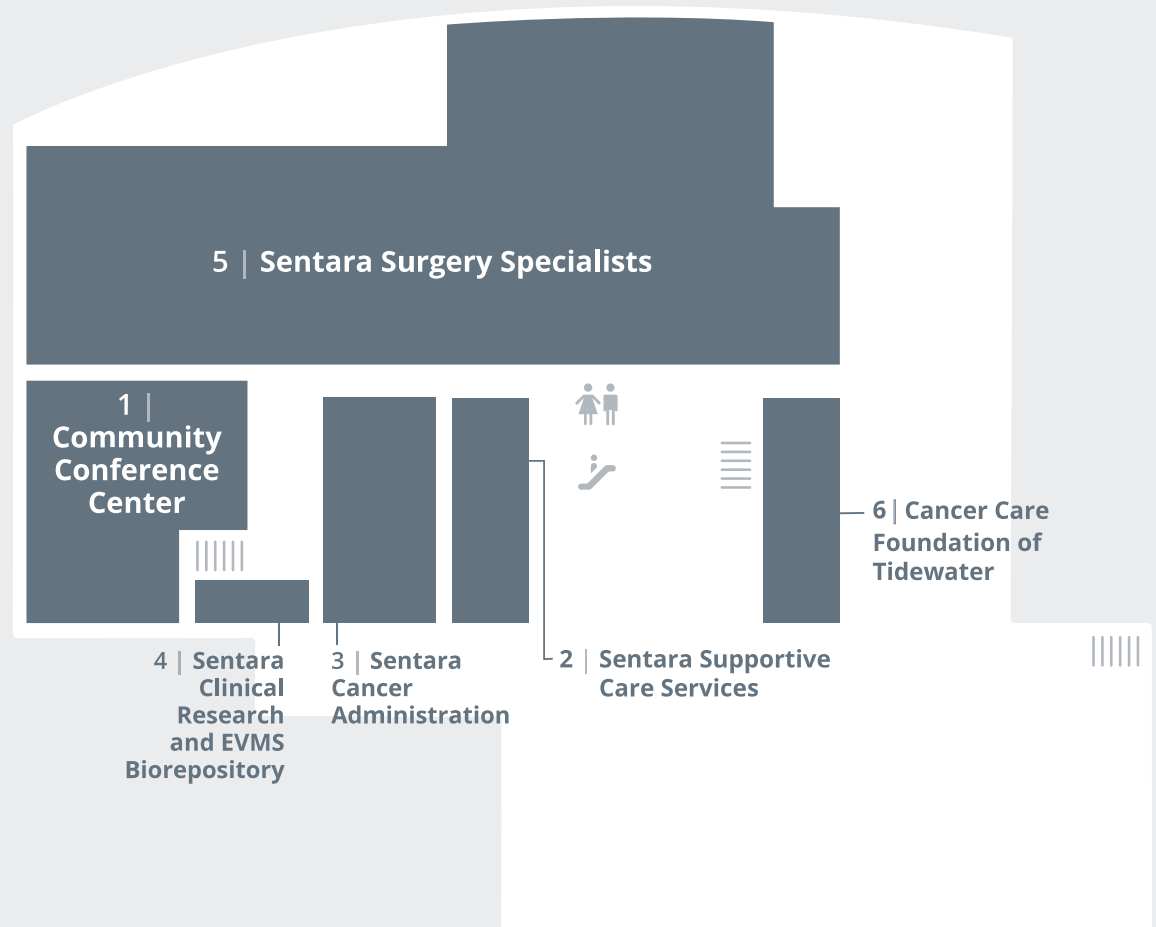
5 | Sentara Surgery Specialists

1 | Community Conference Center

6 | Cancer Care Foundation of Tidewater

4 | Sentara Clinical Research and EVMS Biorepository

3 | Sentara Cancer Administration

2 | Sentara Supportive Care Services